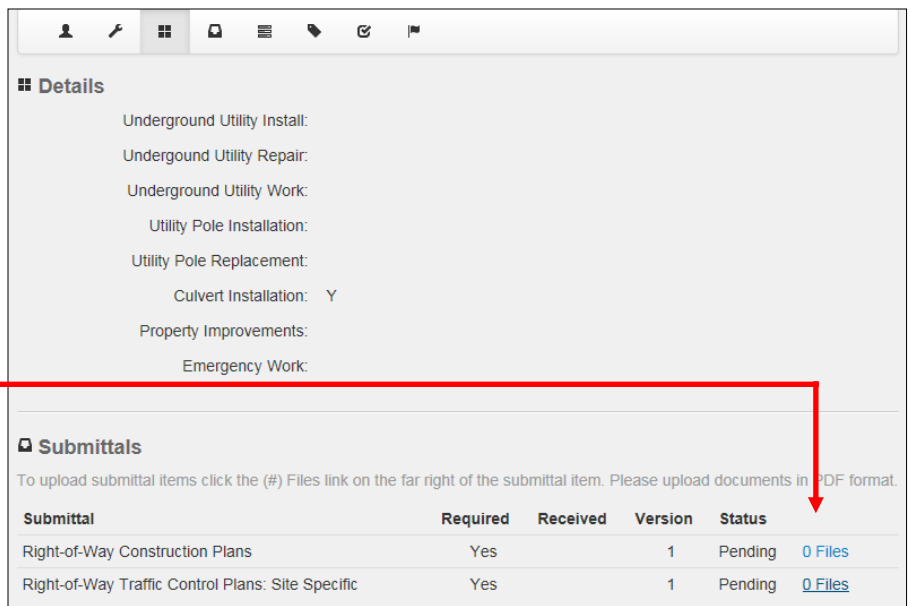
Details

Underground Utility Install:

Undergound Utility Repair:

Underground Utility Work:

Utility Pole Installation:

Utility Pole Replacement:

Culvert Installation: Y

Property Improvements:

Emergency Work:

Submittals

To upload submittal items click the (#) Files link on the far right of the submittal item. Please upload documents in PDF format.

| Submittal | Required | Received | Version | Status | |
|---|---|---|---|---|---|
| Right-of-Way Construction Plans | Yes | | 1 | Pending | 0 Files |
| Right-of-Way Traffic Control Plans: Site Specific | Yes | | 1 | Pending | 0 Files |